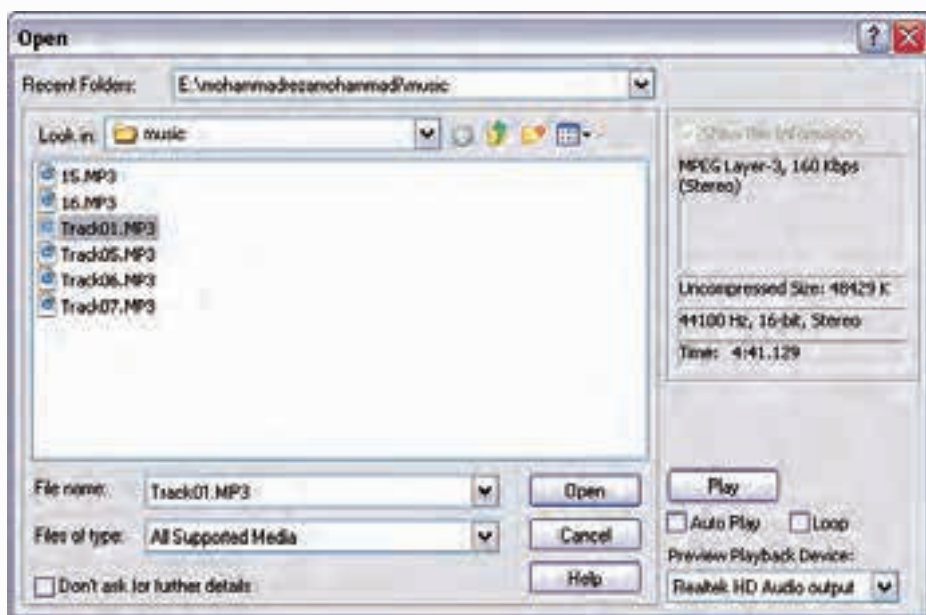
Open

Recent Folders: E:\mohammadrezamohammadi\music

Look in: music

15.MP3
16.MP3
Track01.MP3
Track05.MP3
Track06.MP3
Track07.MP3

Show file information

MPEG Layer-3, 160 Kbps (Stereo)

Uncompressed Size: 48429 K

44100 Hz, 16-bit, Stereo

Time: 4:41.129

File name: Track01.MP3

Files of type: All Supported Media

Open

Cancel

Help

Don't ask for further details

Play

Auto Play

Loop

Preview Playback Device:

Realtek HD Audio output